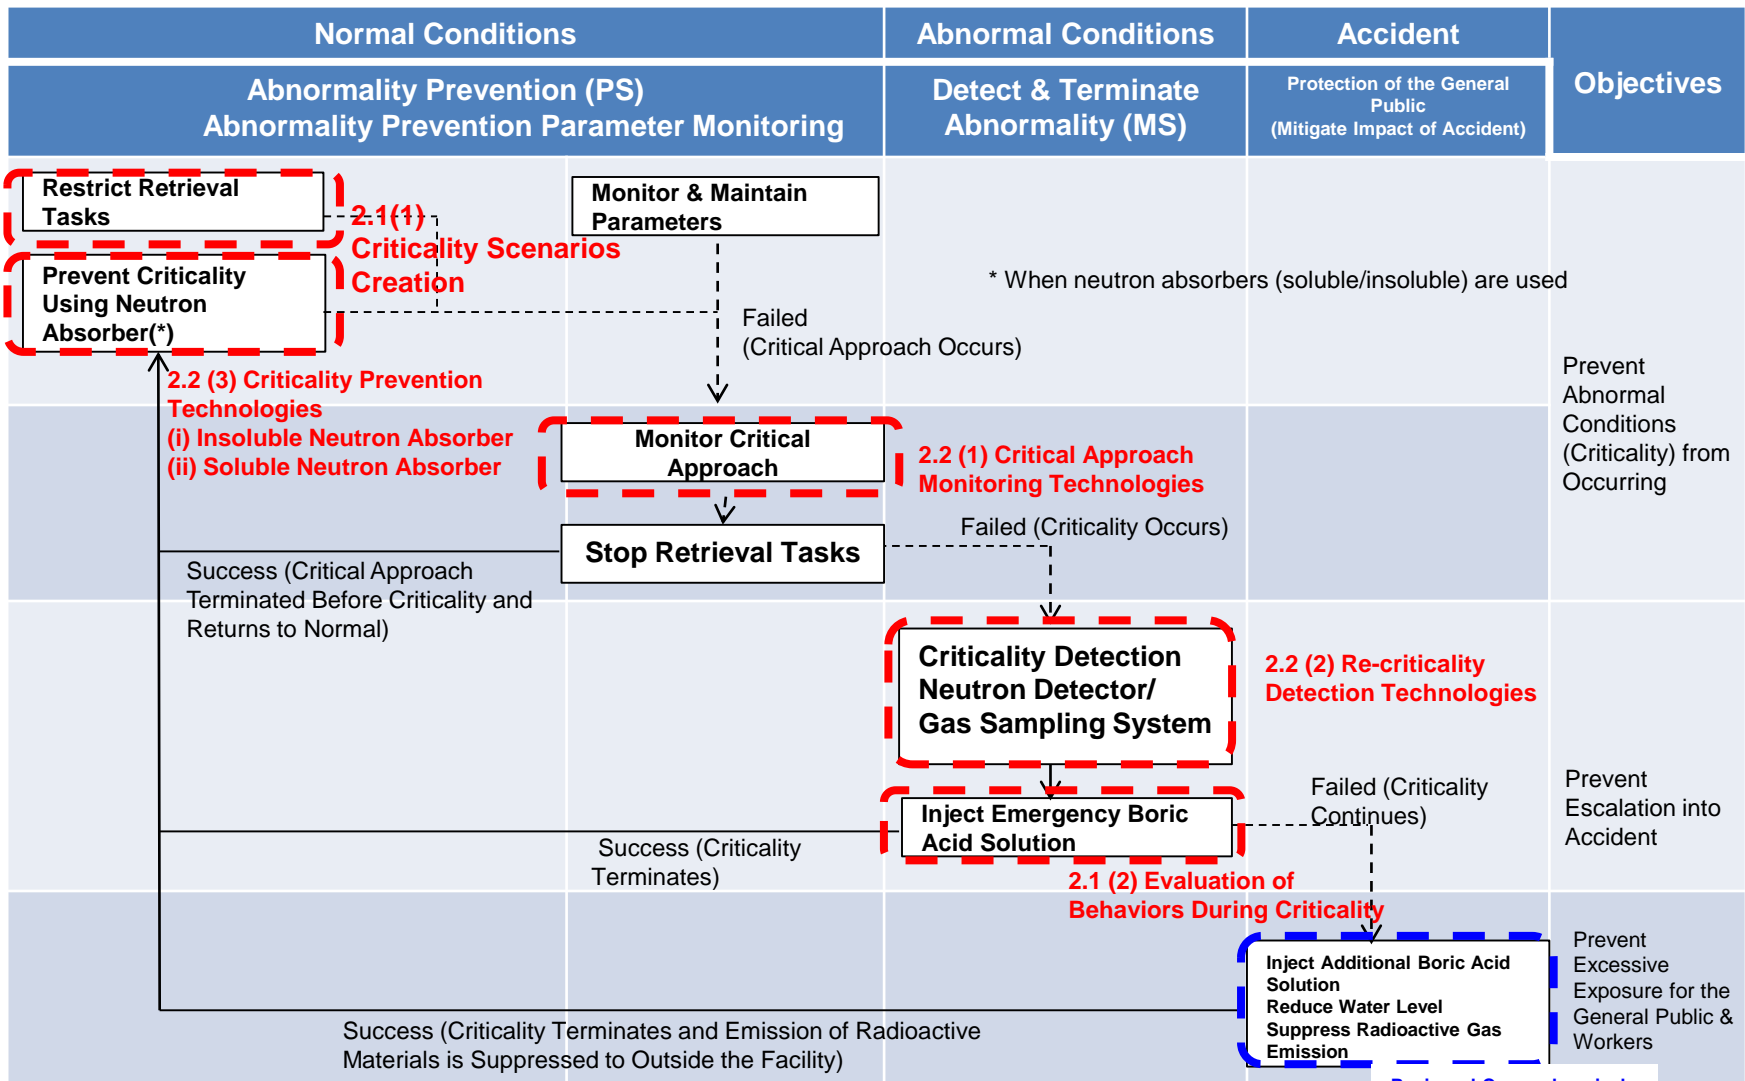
Normal Conditions

Abnormal Conditions

Accident

Abnormality Prevention (PS)
Abnormality Prevention Parameter Monitoring

Detect & Terminate Abnormality (MS)

Protection of the General Public
(Mitigate Impact of Accident)

Objectives

Restrict Retrieval Tasks

2.1(1)
Criticality Scenarios Creation

Monitor & Maintain Parameters

Prevent Criticality Using Neutron Absorber(*)

* When neutron absorbers (soluble/insoluble) are used

Failed
(Critical Approach Occurs)

Prevent Abnormal Conditions (Criticality) from Occurring

2.2 (3) Criticality Prevention Technologies
(i) Insoluble Neutron Absorber
(ii) Soluble Neutron Absorber

Monitor Critical Approach

2.2 (1) Critical Approach Monitoring Technologies

Failed (Criticality Occurs)

Stop Retrieval Tasks

Success (Critical Approach Terminated Before Criticality and Returns to Normal)

Criticality Detection
Neutron Detector/
Gas Sampling System

2.2 (2) Re-criticality Detection Technologies

Failed (Criticality Continues)

Prevent Escalation into Accident

Inject Emergency Boric Acid Solution

Success (Criticality Terminates)

2.1 (2) Evaluation of Behaviors During Criticality

Inject Additional Boric Acid Solution
Reduce Water Level
Suppress Radioactive Gas Emission

Prevent Excessive Exposure for the General Public & Workers

Success (Criticality Terminates and Emission of Radioactive Materials is Suppressed to Outside the Facility)

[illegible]